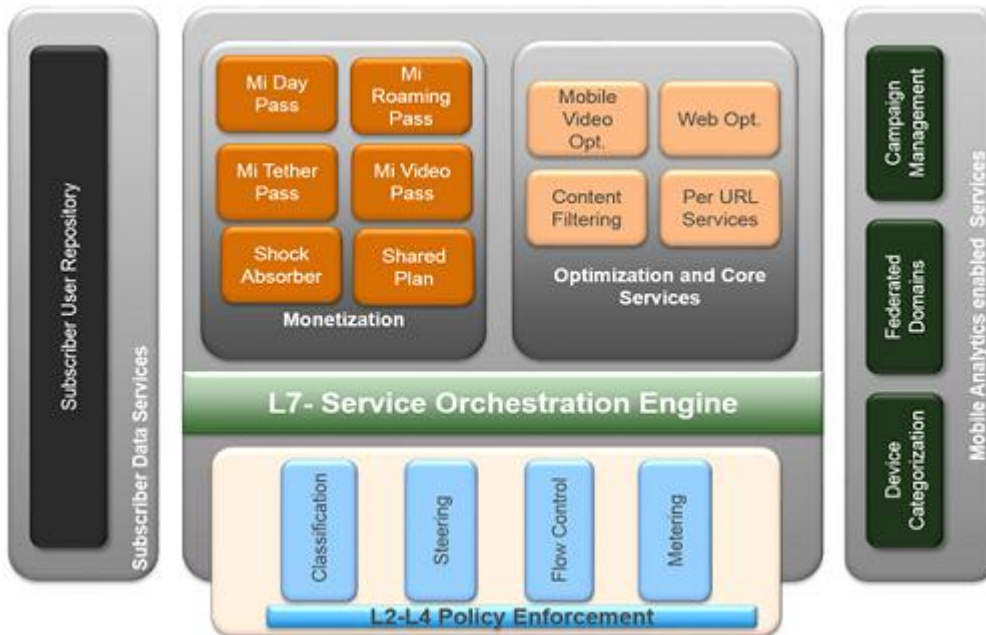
Subscriber User Repository

Subscriber Data Services

Mi Day Pass

Mi Roaming Pass

Mi Tether Pass

Mi Video Pass

Shock Absorber

Shared Plan

Monetization

Mobile Video Opt.

Web Opt.

Content Filtering

Per URL Services

Optimization and Core Services

L7- Service Orchestration Engine

Classification

Steering

Flow Control

Metering

L2-L4 Policy Enforcement

Campaign Management

Federated Domains

Device Categorization

Mobile Analytics enabled Services